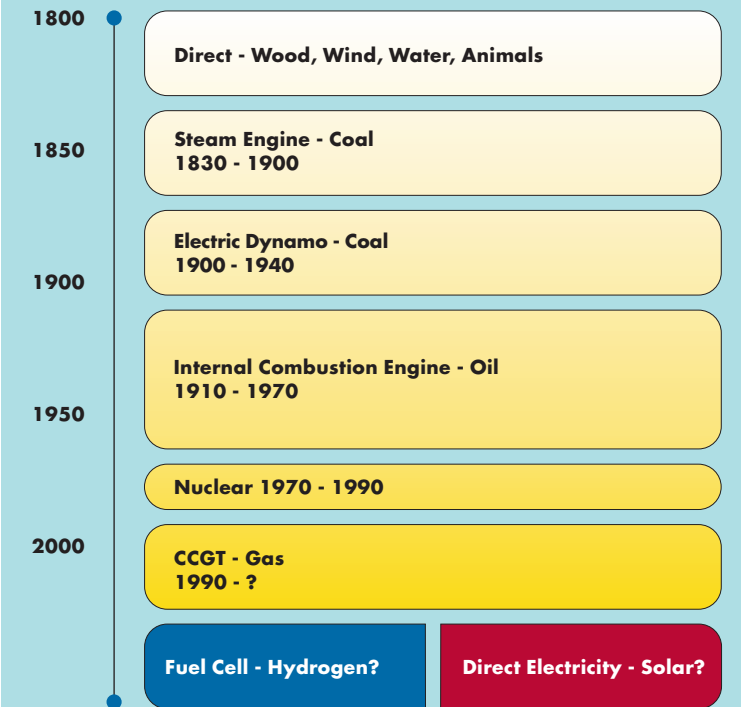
1800

Direct - Wood, Wind, Water, Animals

1850

Steam Engine - Coal
1830 - 1900

Electric Dynamo - Coal
1900 - 1940

1900

Internal Combustion Engine - Oil
1910 - 1970

1950

Nuclear 1970 - 1990

2000

CCGT - Gas
1990 - ?

Fuel Cell - Hydrogen?

Direct Electricity - Solar?